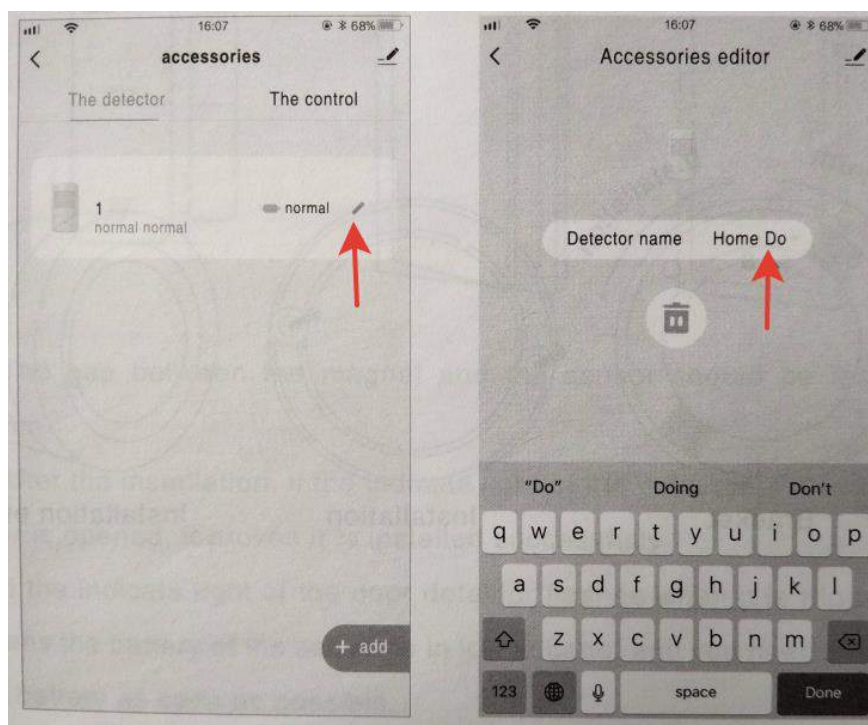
16:07

68%

accessories

The detector

The control

1

normal normal

normal

+ add

16:07

68%

Accessories editor

Detector name

Home Do

"Do"

Doing

Don't

q w e r t y u i o p

a s d f g h j k l

z x c v b n m

123

space

Done